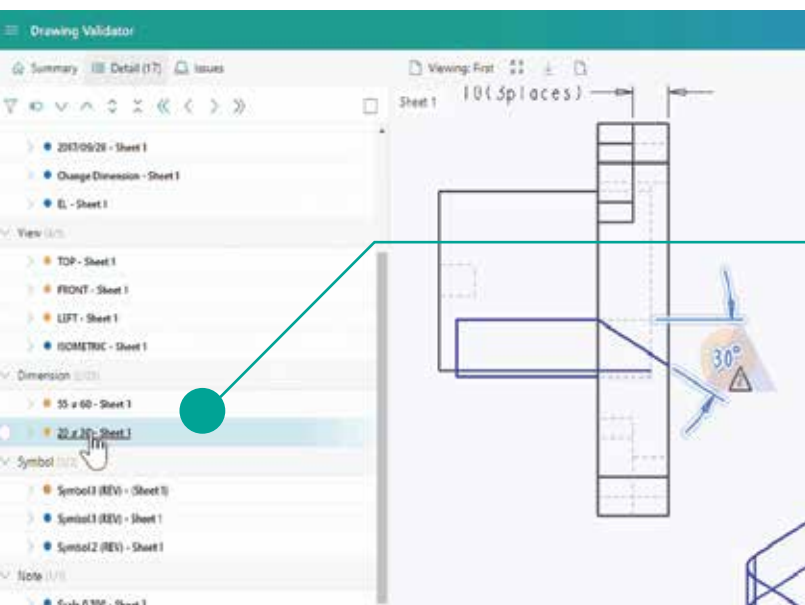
Drawing Validator

Summary Detail (17) Issues

Viewing: First

Sheet 1

10(3places)

2017/09/28 - Sheet 1

Change Dimension - Sheet 1

EL - Sheet 1

View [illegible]

TOP - Sheet 1

FRONT - Sheet 1

LEFT - Sheet 1

ISOMETRIC - Sheet 1

Dimension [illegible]

55 x 60 - Sheet 1

20 x 30 - Sheet 1

Symbol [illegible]

Symbol3 (REV) - (Sheet 1)

Symbol3 (REV) - Sheet 1

Symbol2 (REV) - Sheet 1

Note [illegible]

30°